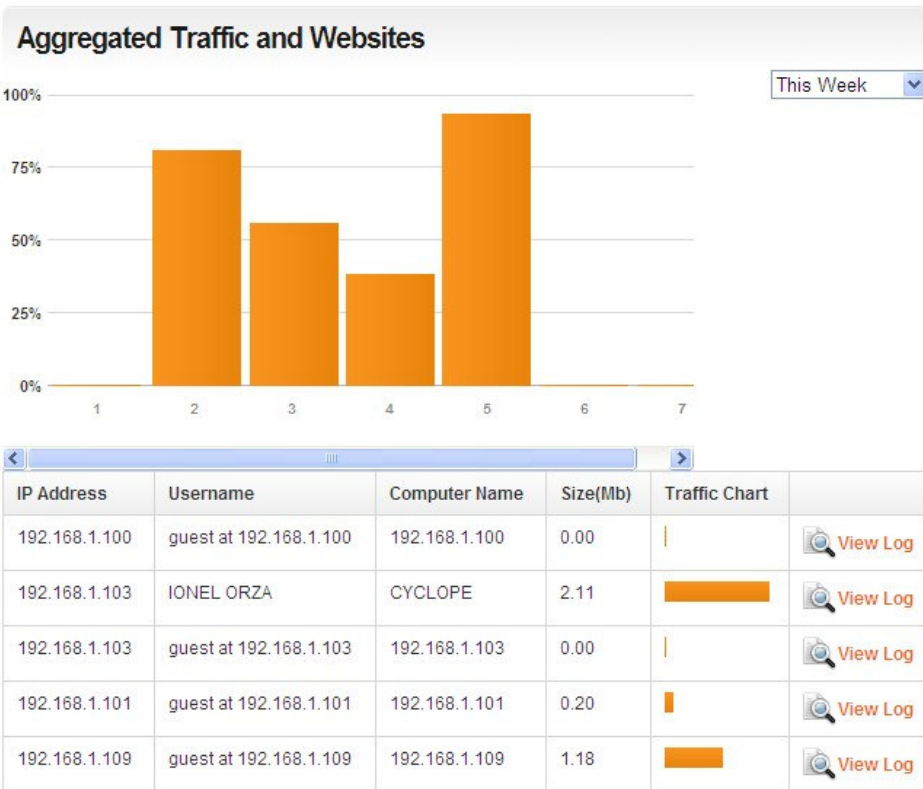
Aggregated Traffic and Websites

This Week

100%
75%
50%
25%
0%

1 2 3 4 5 6 7

| IP Address | Username | Computer Name | Size(Mb) | Traffic Chart | |
|---|---|---|---|---|---|
| 192.168.1.100 | guest at 192.168.1.100 | 192.168.1.100 | 0.00 | | View Log |
| 192.168.1.103 | IONEL ORZA | CYCLOPE | 2.11 | | View Log |
| 192.168.1.103 | guest at 192.168.1.103 | 192.168.1.103 | 0.00 | | View Log |
| 192.168.1.101 | guest at 192.168.1.101 | 192.168.1.101 | 0.20 | | View Log |
| 192.168.1.109 | guest at 192.168.1.109 | 192.168.1.109 | 1.18 | | View Log |